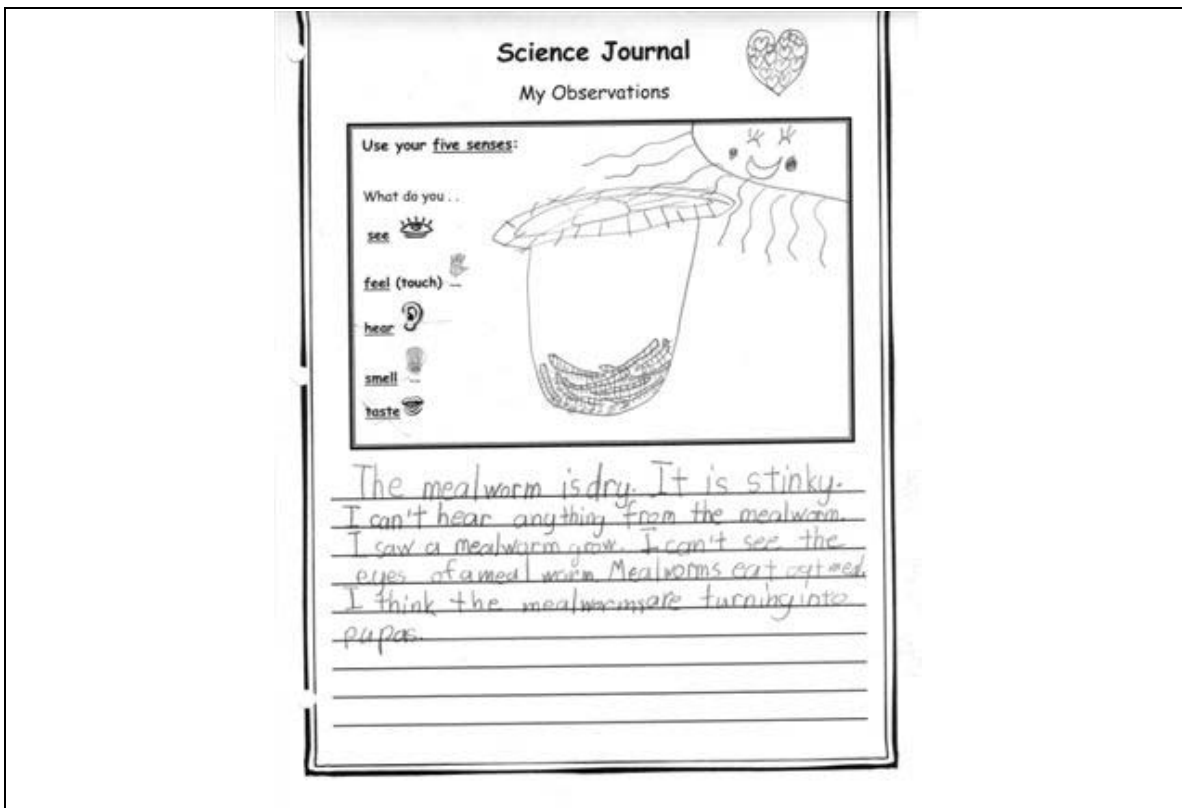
Science Journal

My Observations

Use your five senses:

What do you . . .

see

feel (touch)

hear

smell

taste

The mealworm isdry. It is stinky. I can't hear anything from the mealworm. I saw a mealworm grow. I can't see the eyes of a meal worm Mealworms eat oatmeal. I think the mealwormsare turningiuto pupas.